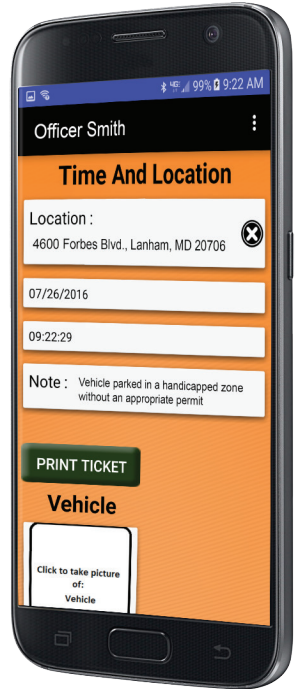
99% 9:22 AM

Officer Smith

Time And Location

Location :
4600 Forbes Blvd., Lanham, MD 20706

07/26/2016

09:22:29

Note : Vehicle parked in a handicapped zone without an appropriate permit

PRINT TICKET

Vehicle

Click to take picture of:
Vehicle